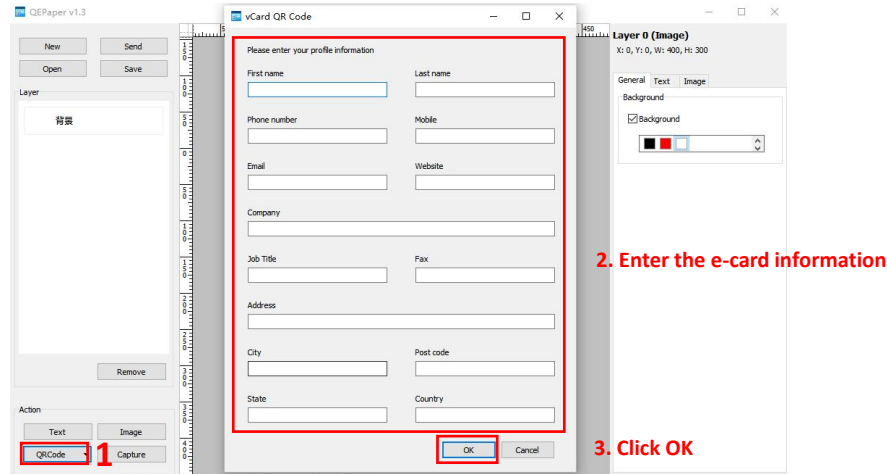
QEPaper v1.3

New
Send
Open
Save

Layer
背景

Remove

Action
Text
Image
QRCode
Capture

1

vCard QR Code

Please enter your profile information

First name
Last name
Phone number
Mobile
Email
Website
Company
Job Title
Fax
Address
City
Post code
State
Country

OK
Cancel

450

Layer 0 (Image)
X: 0, Y: 0, W: 400, H: 300

General
Text
Image

Background
Background

2. Enter the e-card information

3. Click OK